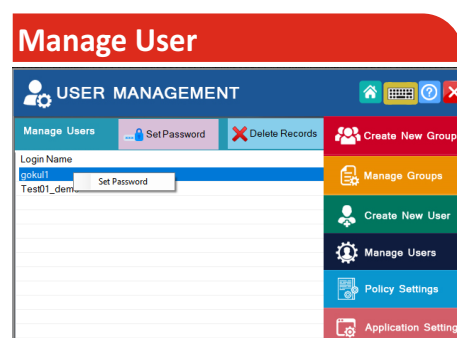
Manage User

USER MANAGEMENT

Manage Users
Set Password
Delete Records

Login Name
gokul1
Test01_dem
Set Password

Create New Group
Manage Groups
Create New User
Manage Users
Policy Settings
Application Setting